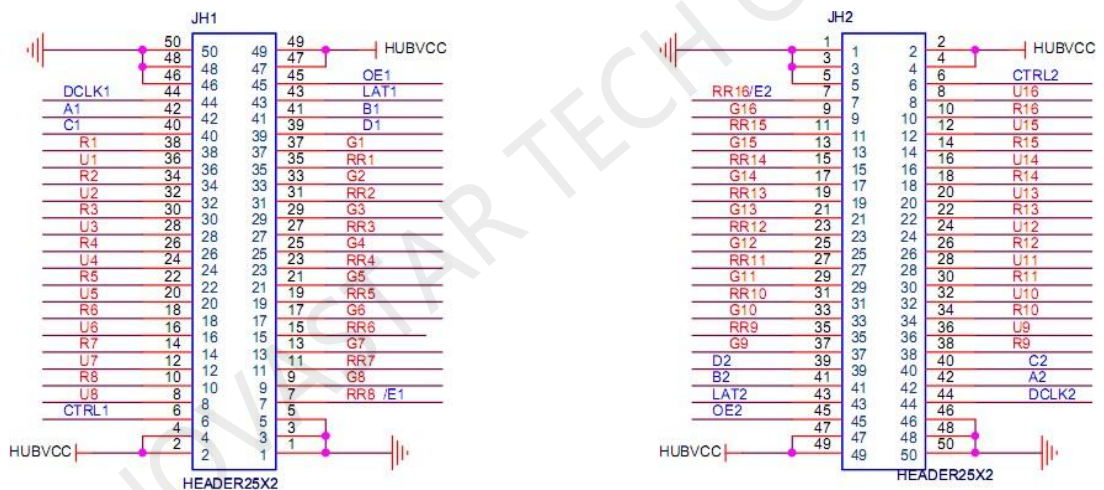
JH1

| Signal | Pin | Pin | Pin | Pin | Signal |
|---|---|---|---|---|---|
| | 50 | 50 | 49 | 49 | HUBVCC |
| | 48 | 48 | 47 | 47 | |
| | 46 | 46 | 45 | 45 | OE1 |
| DCLK1 | 44 | 44 | 43 | 43 | LAT1 |
| A1 | 42 | 42 | 41 | 41 | B1 |
| C1 | 40 | 40 | 39 | 39 | D1 |
| R1 | 38 | 38 | 37 | 37 | G1 |
| U1 | 36 | 36 | 35 | 35 | RR1 |
| R2 | 34 | 34 | 33 | 33 | G2 |
| U2 | 32 | 32 | 31 | 31 | RR2 |
| R3 | 30 | 30 | 29 | 29 | G3 |
| U3 | 28 | 28 | 27 | 27 | RR3 |
| R4 | 26 | 26 | 25 | 25 | G4 |
| U4 | 24 | 24 | 23 | 23 | RR4 |
| R5 | 22 | 22 | 21 | 21 | G5 |
| U5 | 20 | 20 | 19 | 19 | RR5 |
| R6 | 18 | 18 | 17 | 17 | G6 |
| U6 | 16 | 16 | 15 | 15 | RR6 |
| R7 | 14 | 14 | 13 | 13 | G7 |
| U7 | 12 | 12 | 11 | 11 | RR7 |
| R8 | 10 | 10 | 9 | 9 | G8 |
| U8 | 8 | 8 | 7 | 7 | RR8 /E1 |
| CTRL1 | 6 | 6 | 5 | 5 | |
| | 4 | 4 | 3 | 3 | |
| HUBVCC | 2 | 2 | 1 | 1 | |

HEADER25X2

JH2

| Signal | Pin | Pin | Pin | Pin | Signal |
|---|---|---|---|---|---|
| | 1 | 1 | 2 | 2 | HUBVCC |
| | 3 | 3 | 4 | 4 | |
| | 5 | 5 | 6 | 6 | CTRL2 |
| RR16/E2 | 7 | 7 | 8 | 8 | U16 |
| G16 | 9 | 9 | 10 | 10 | R16 |
| RR15 | 11 | 11 | 12 | 12 | U15 |
| G15 | 13 | 13 | 14 | 14 | R15 |
| RR14 | 15 | 15 | 16 | 16 | U14 |
| G14 | 17 | 17 | 18 | 18 | R14 |
| RR13 | 19 | 19 | 20 | 20 | U13 |
| G13 | 21 | 21 | 22 | 22 | R13 |
| RR12 | 23 | 23 | 24 | 24 | U12 |
| G12 | 25 | 25 | 26 | 26 | R12 |
| RR11 | 27 | 27 | 28 | 28 | U11 |
| G11 | 29 | 29 | 30 | 30 | R11 |
| RR10 | 31 | 31 | 32 | 32 | U10 |
| G10 | 33 | 33 | 34 | 34 | R10 |
| RR9 | 35 | 35 | 36 | 36 | U9 |
| G9 | 37 | 37 | 38 | 38 | R9 |
| D2 | 39 | 39 | 40 | 40 | C2 |
| B2 | 41 | 41 | 42 | 42 | A2 |
| LAT2 | 43 | 43 | 44 | 44 | DCLK2 |
| OE2 | 45 | 45 | 46 | 46 | |
| | 47 | 47 | 48 | 48 | |
| HUBVCC | 49 | 49 | 50 | 50 | |

HEADER25X2

NOVASTAR TECH